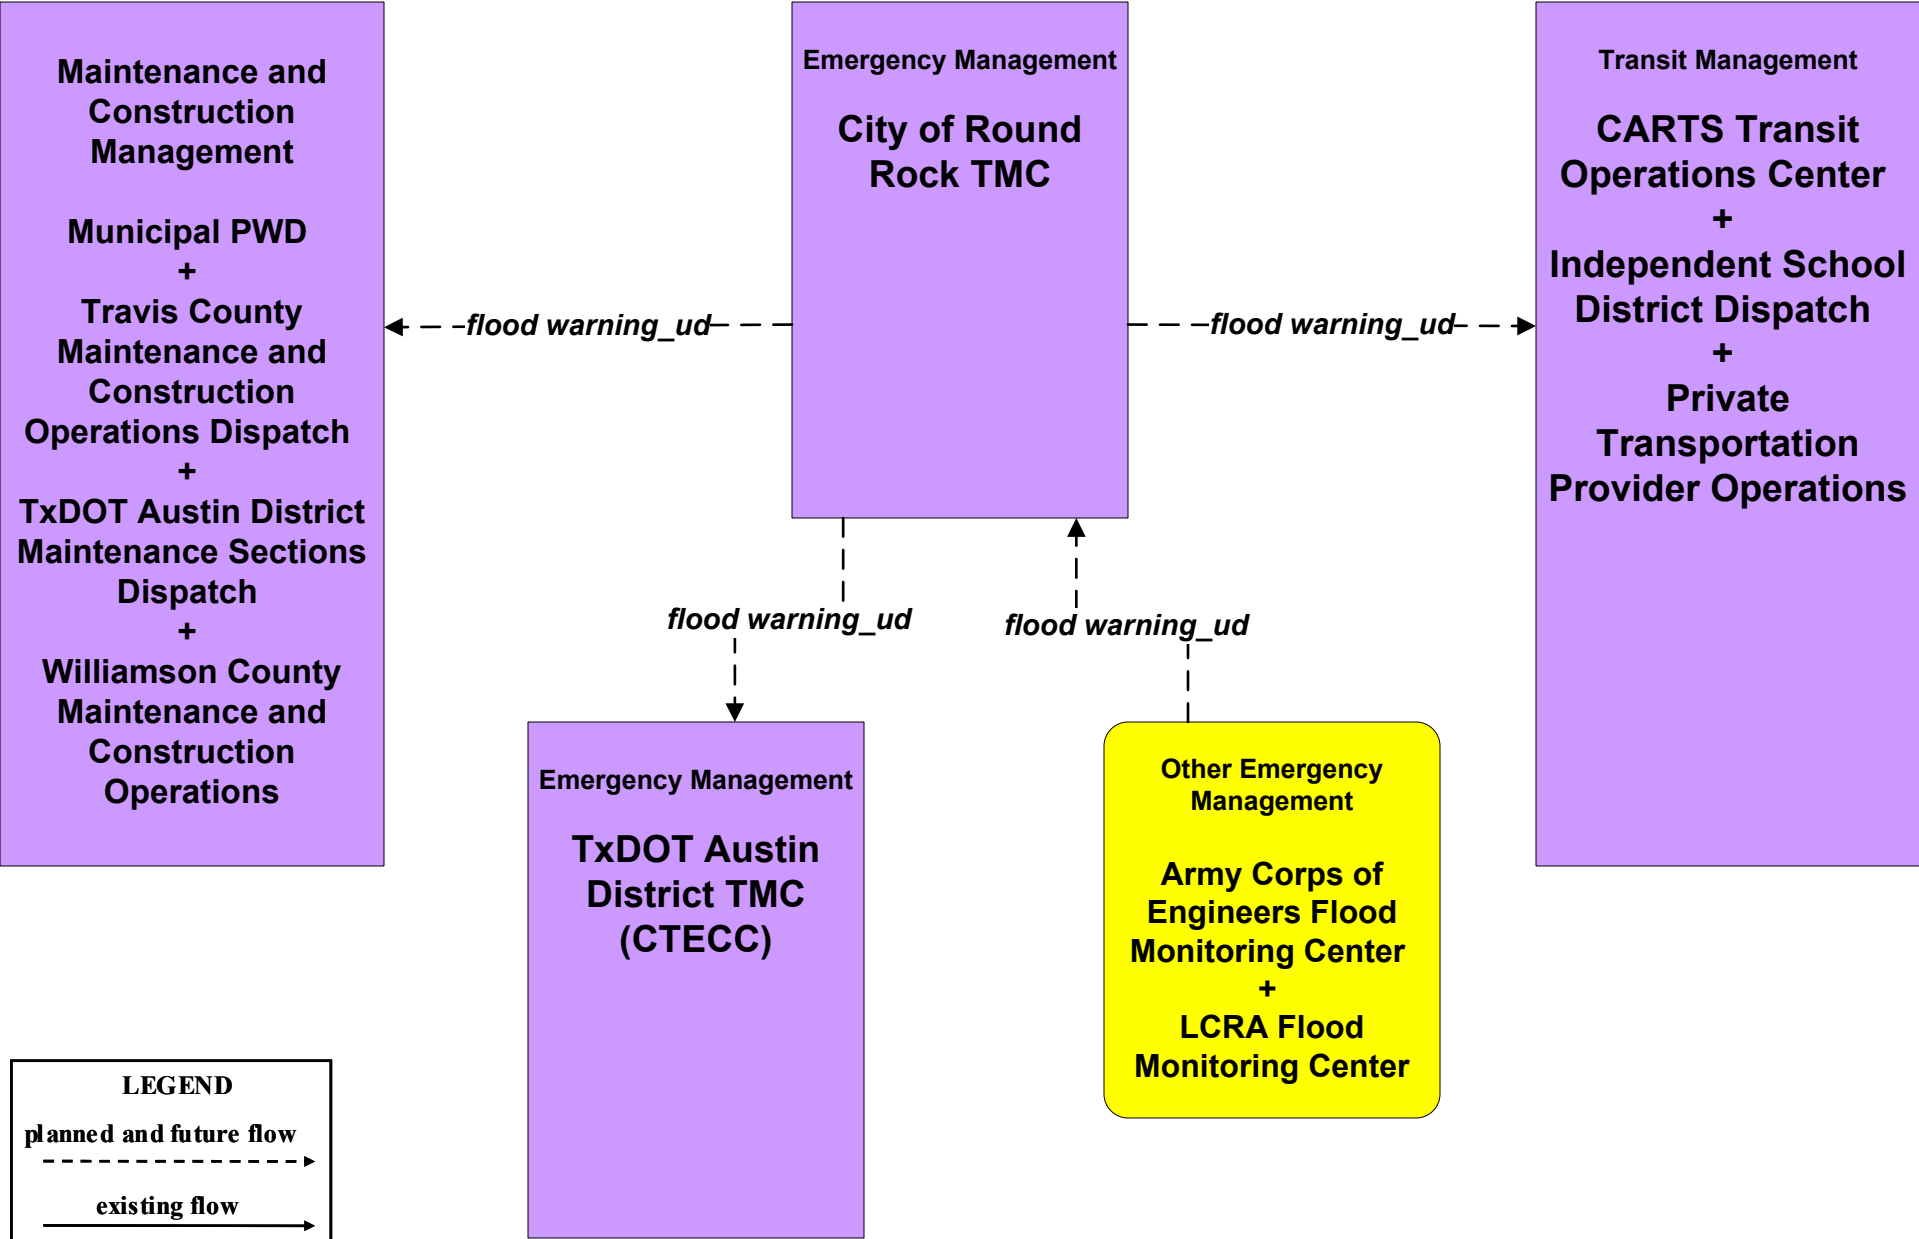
Maintenance and Construction Management

Municipal PWD
+
Travis County Maintenance and Construction Operations Dispatch
+
TxDOT Austin District Maintenance Sections Dispatch
+
Williamson County Maintenance and Construction Operations

Emergency Management

City of Round Rock TMC

Transit Management

CARTS Transit Operations Center
+
Independent School District Dispatch
+
Private Transportation Provider Operations

flood warning_ud

flood warning_ud

flood warning_ud

flood warning_ud

Emergency Management

TxDOT Austin District TMC (CTECC)

Other Emergency Management

Army Corps of Engineers Flood Monitoring Center
+
LCRA Flood Monitoring Center

LEGEND

planned and future flow

existing flow